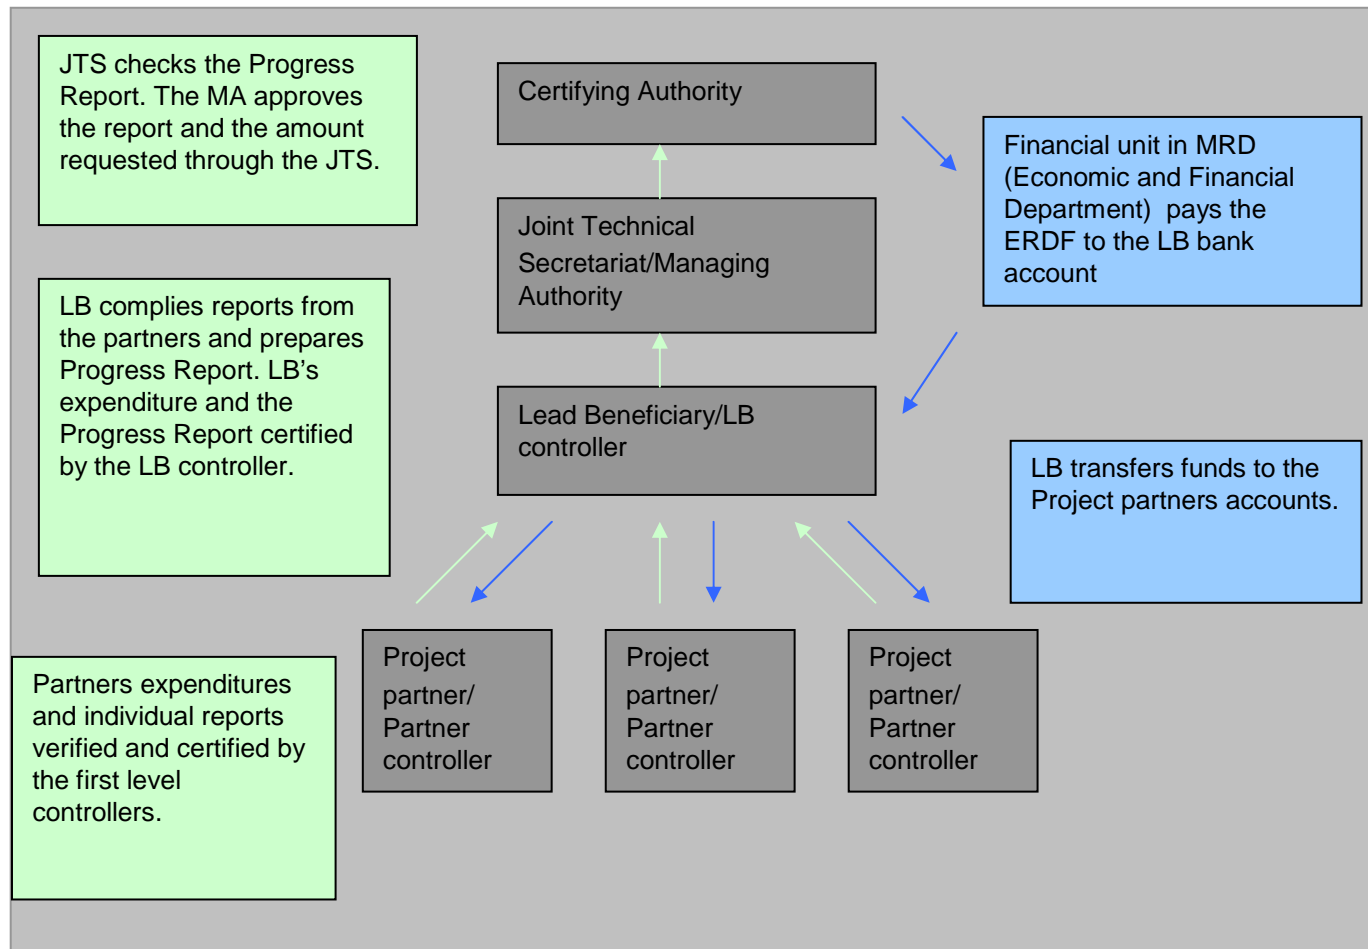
JTS checks the Progress Report. The MA approves the report and the amount requested through the JTS.

Certifying Authority

Financial unit in MRD (Economic and Financial Department) pays the ERDF to the LB bank account

Joint Technical Secretariat/Managing Authority

LB complies reports from the partners and prepares Progress Report. LB's expenditure and the Progress Report certified by the LB controller.

Lead Beneficiary/LB controller

LB transfers funds to the Project partners accounts.

Partners expenditures and individual reports verified and certified by the first level controllers.

Project partner/ Partner controller

Project partner/ Partner controller

Project partner/ Partner controller